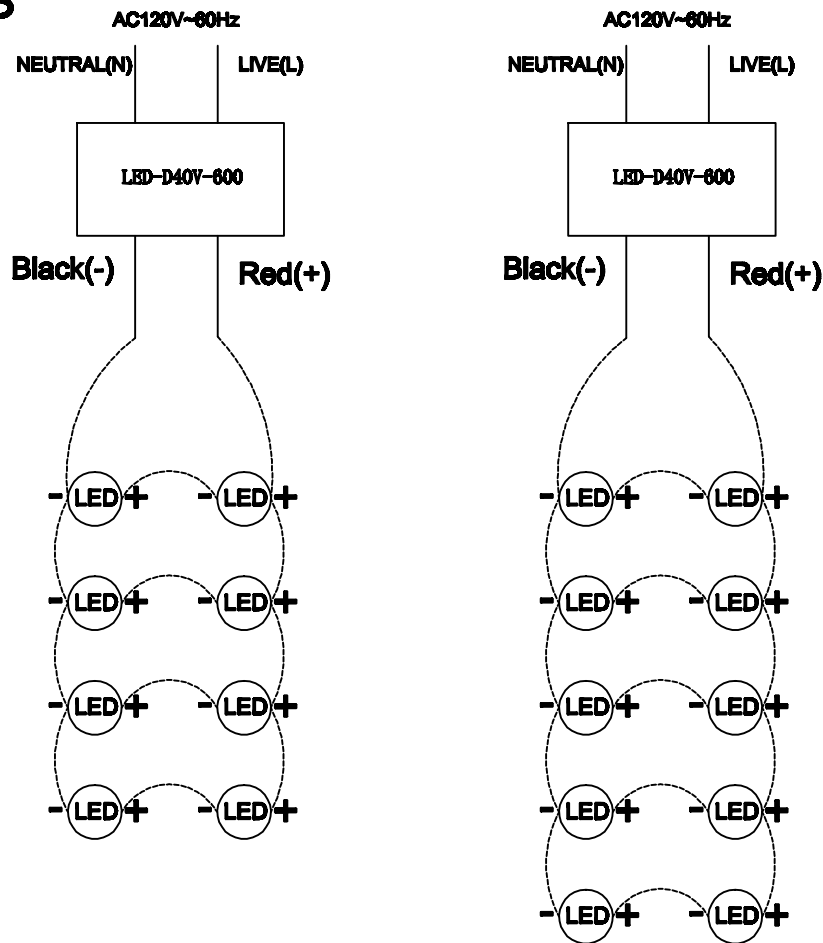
AC120V~60Hz
NEUTRAL(N) LIVE(L)
LED-D40V-600
Black(-) Red(+)
-LED+ -LED+
-LED+ -LED+
-LED+ -LED+
-LED+ -LED+

AC120V~60Hz
NEUTRAL(N) LIVE(L)
LED-D40V-600
Black(-) Red(+)
-LED+ -LED+
-LED+ -LED+
-LED+ -LED+
-LED+ -LED+
-LED+ -LED+